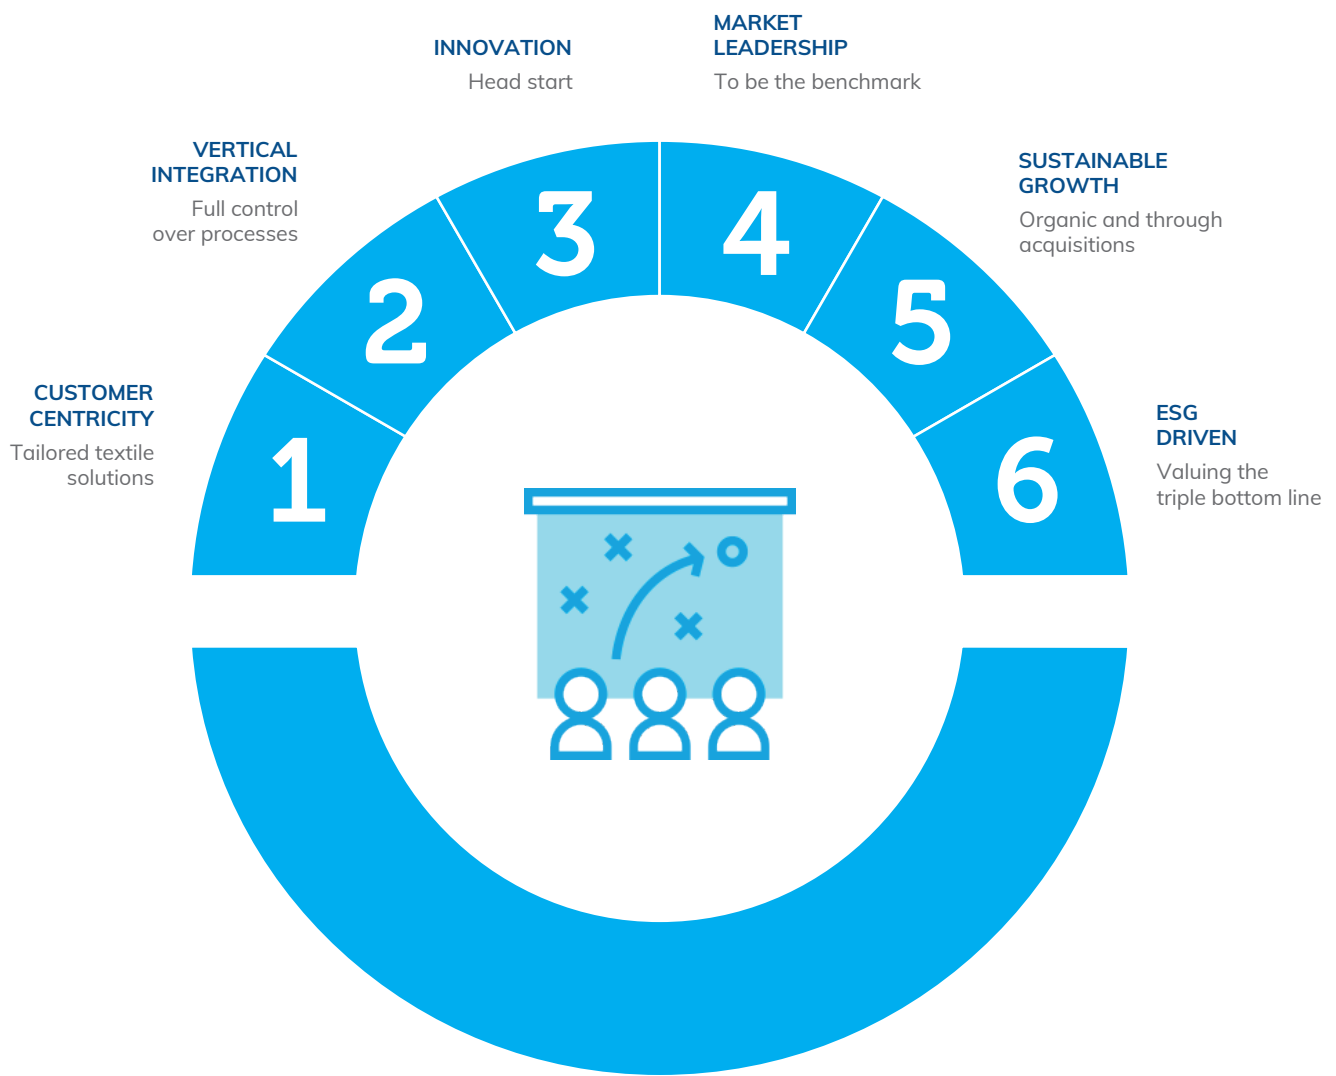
1
CUSTOMER CENTRICITY
Tailored textile solutions

2
VERTICAL INTEGRATION
Full control over processes

3
INNOVATION
Head start

4
MARKET LEADERSHIP
To be the benchmark

5
SUSTAINABLE GROWTH
Organic and through acquisitions

6
ESG DRIVEN
Valuing the triple bottom line